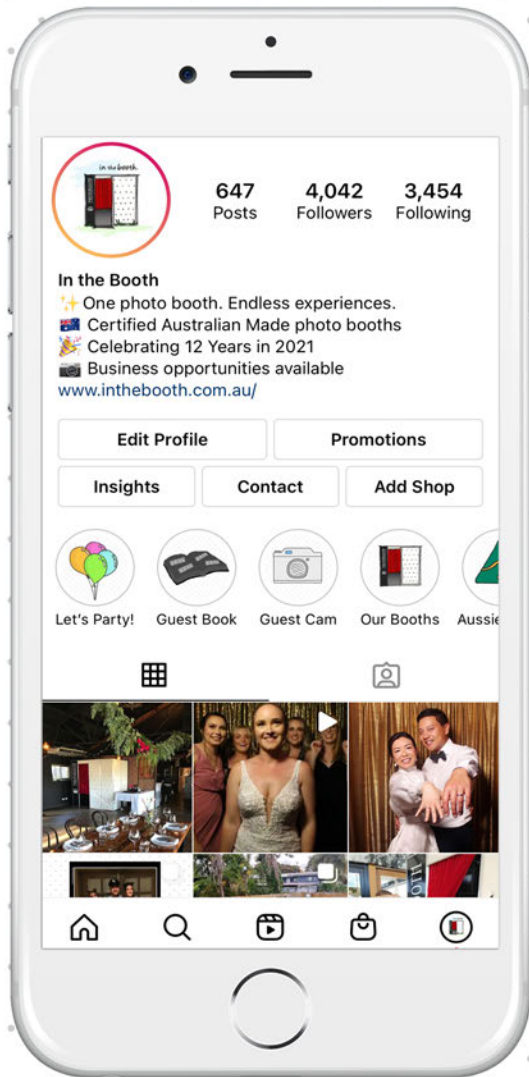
in the booth

647
Posts

4,042
Followers

3,454
Following

In the Booth
✨One photo booth. Endless experiences.
🇦🇺 Certified Australian Made photo booths
🎉 Celebrating 12 Years in 2021
📷 Business opportunities available
www.inthebooth.com.au/

Edit Profile
Promotions
Insights
Contact
Add Shop

Let's Party!
Guest Book
Guest Cam
Our Booths
Aussie